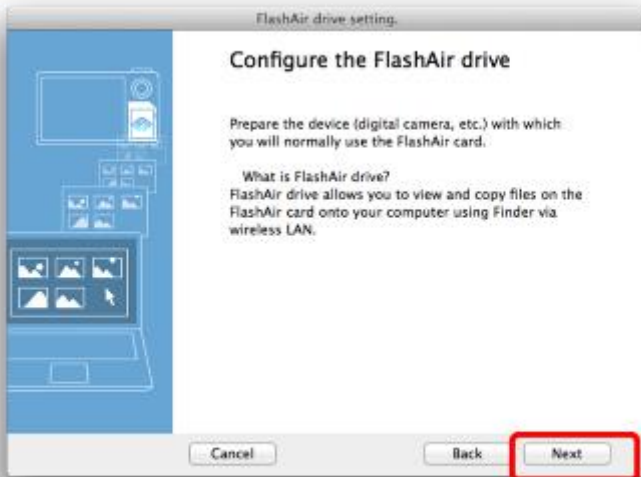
FlashAir drive setting.

Configure the FlashAir drive

Prepare the device (digital camera, etc.) with which you will normally use the FlashAir card.

What is FlashAir drive?
FlashAir drive allows you to view and copy files on the FlashAir card onto your computer using Finder via wireless LAN.

Cancel

Back

Next